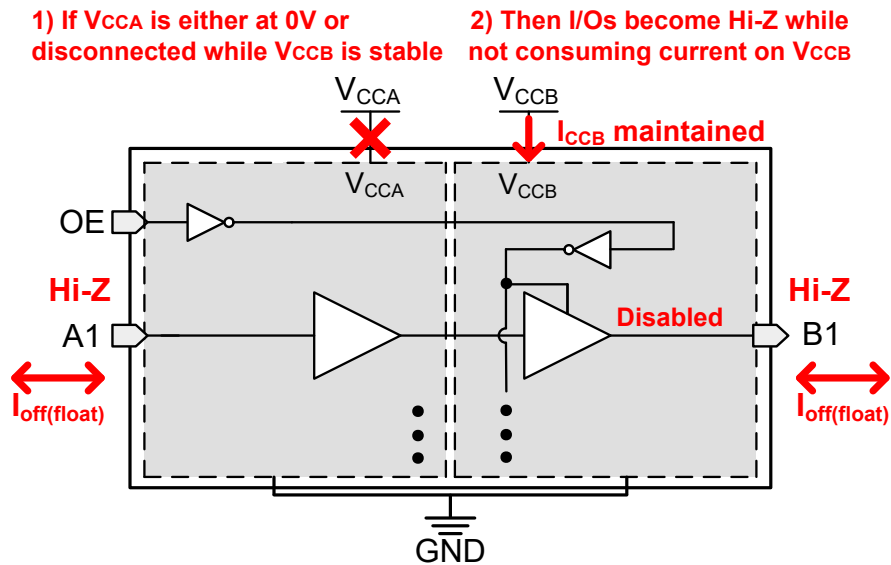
1) If VCCA is either at 0V or disconnected while VCCB is stable

2) Then I/Os become Hi-Z while not consuming current on VCCB

$V_{CCA}$

$V_{CCB}$

$I_{CCB}$ maintained

$V_{CCA}$

$V_{CCB}$

OE

Hi-Z

A1

Disabled

Hi-Z

B1

$I_{off(float)}$

$I_{off(float)}$

GND